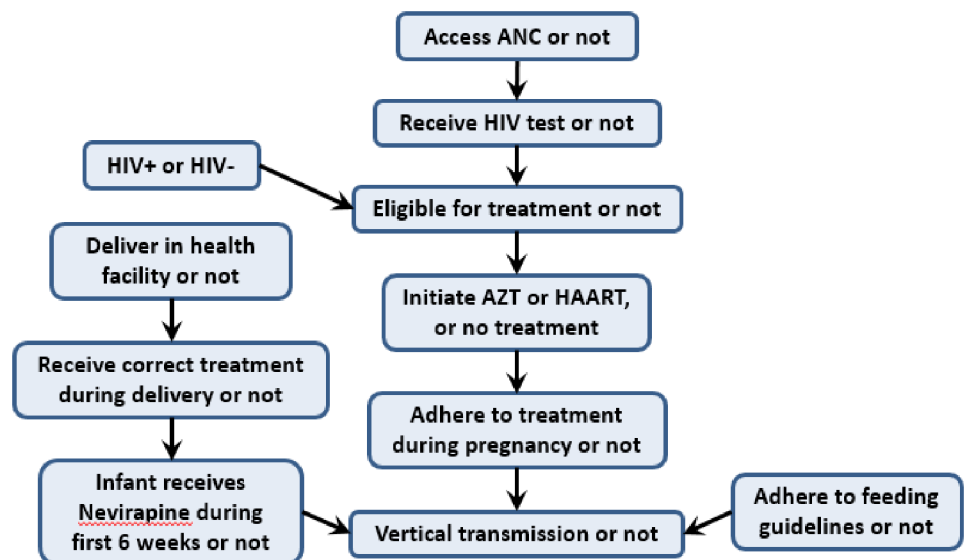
Access ANC or not

Receive HIV test or not

HIV+ or HIV-

Eligible for treatment or not

Deliver in health facility or not

Initiate AZT or HAART, or no treatment

Receive correct treatment during delivery or not

Adhere to treatment during pregnancy or not

Infant receives Nevirapine during first 6 weeks or not

Vertical transmission or not

Adhere to feeding guidelines or not